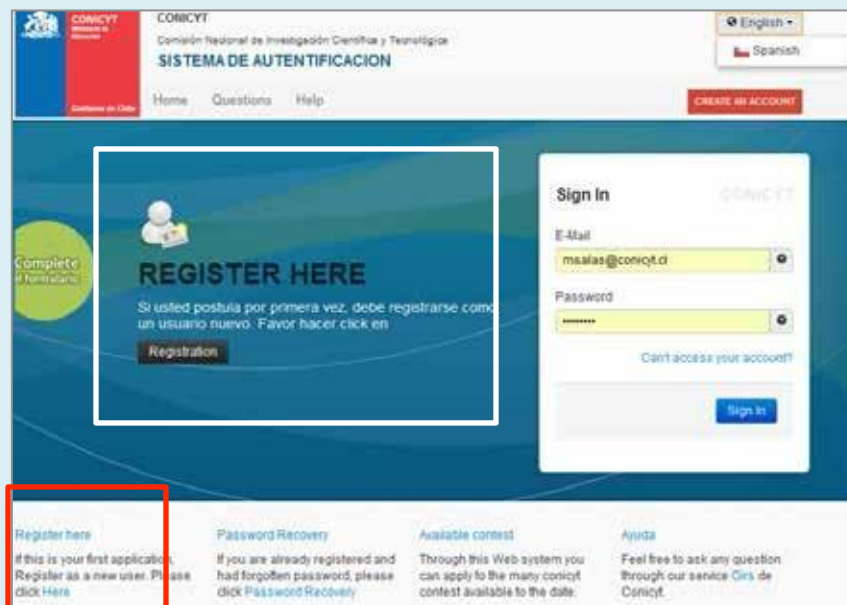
CONICYT
Ministerio de Educación
Gobierno de Chile

CONICYT
Comisión Nacional de Investigación Científica y Tecnológica
SISTEMA DE AUTENTIFICACION

English
Spanish

Home Questions Help

CREATE AN ACCOUNT

Complete
el formulario

REGISTER HERE

Si usted postula por primera vez, debe registrarse como un usuario nuevo. Favor hacer click en

Registration

Sign In

CONICYT

E-Mail
msalas@conicyt.cl

Password
••••••••

Can't access your account?

Sign In

Register here
If this is your first application, Register as a new user. Please click Here

Password Recovery
If you are already registered and had forgotten password, please click Password Recovery

Available contest
Through this Web system you can apply to the many conicyt contest available to the date.

Ayuda
Feel free to ask any question through our service Oirs de Conicyt.